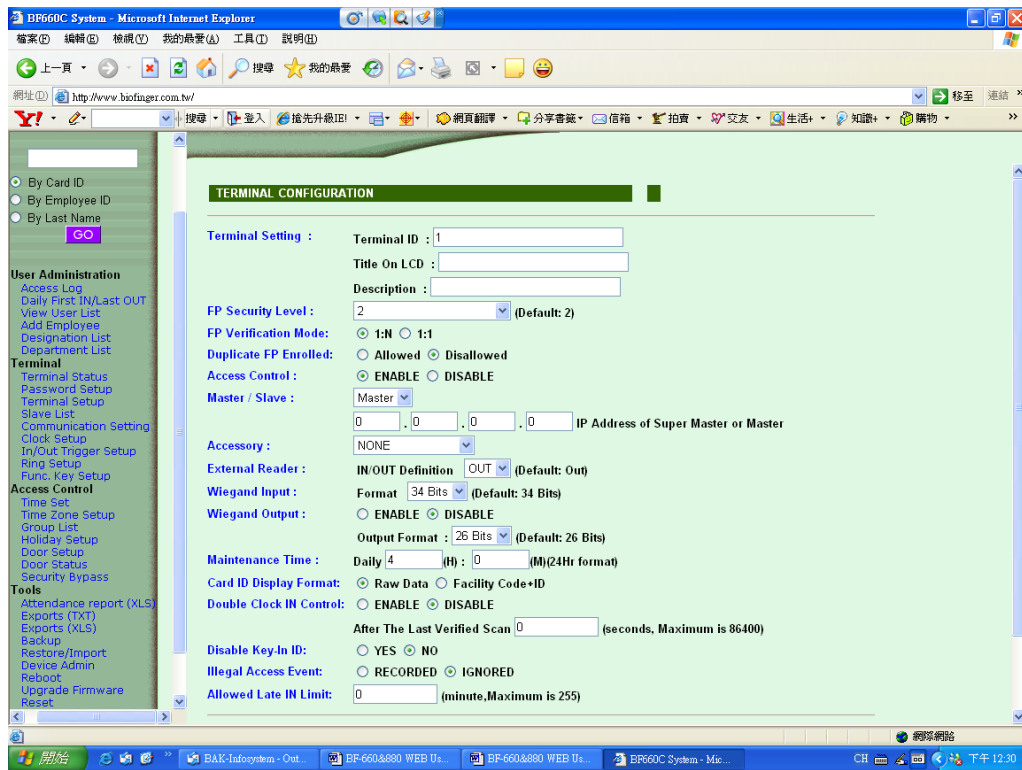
BF660C System - Microsoft Internet Explorer

檔案(F) 編輯(E) 檢視(V) 我的最愛(A) 工具(T) 說明(H)

上一頁 搜尋 我的最愛

網址(D) http://www.biofinger.com.tw/ 移至 連結

Y! 搜尋 登入 搶先升級IE! 網頁翻譯 分享書籤 信箱 拍賣 交友 生活+ 知識+ 購物

By Card ID
By Employee ID
By Last Name
GO

User Administration
Access Log
Daily First IN/Last OUT
View User List
Add Employee
Designation List
Department List
Terminal
Terminal Status
Password Setup
Terminal Setup
Slave List
Communication Setting
Clock Setup
In/Out Trigger Setup
Ring Setup
Func. Key Setup
Access Control
Time Set
Time Zone Setup
Group List
Holiday Setup
Door Setup
Door Status
Security Bypass
Tools
Attendance report (XLS)
Exports (TXT)
Exports (XLS)
Backup
Restore/Import
Device Admin
Reboot
Upgrade Firmware
Reset

TERMINAL CONFIGURATION

Terminal Setting : Terminal ID : 1
Title On LCD :
Description :
FP Security Level : 2 (Default: 2)
FP Verification Mode: 1:N 1:1
Duplicate FP Enrolled: Allowed Disallowed
Access Control : ENABLE DISABLE
Master / Slave : Master
0 . 0 . 0 . 0 IP Address of Super Master or Master
Accessory : NONE
External Reader : IN/OUT Definition OUT (Default: Out)
Wiegand Input : Format 34 Bits (Default: 34 Bits)
Wiegand Output : ENABLE DISABLE
Output Format : 26 Bits (Default: 26 Bits)
Maintenance Time : Daily 4 (H) : 0 (M)(24Hr format)
Card ID Display Format: Raw Data Facility Code+ID
Double Clock IN Control: ENABLE DISABLE
After The Last Verified Scan 0 (seconds, Maximum is 86400)
Disable Key-In ID: YES NO
Illegal Access Event: RECORDED IGNORED
Allowed Late IN Limit: 0 (minute,Maximum is 255)

網際網路

開始 BAK-Infosystem - Out... BF-660&880 WEB Us... BF-660&880 WEB Us... BF660C System - Mic... CH 下午 12:30